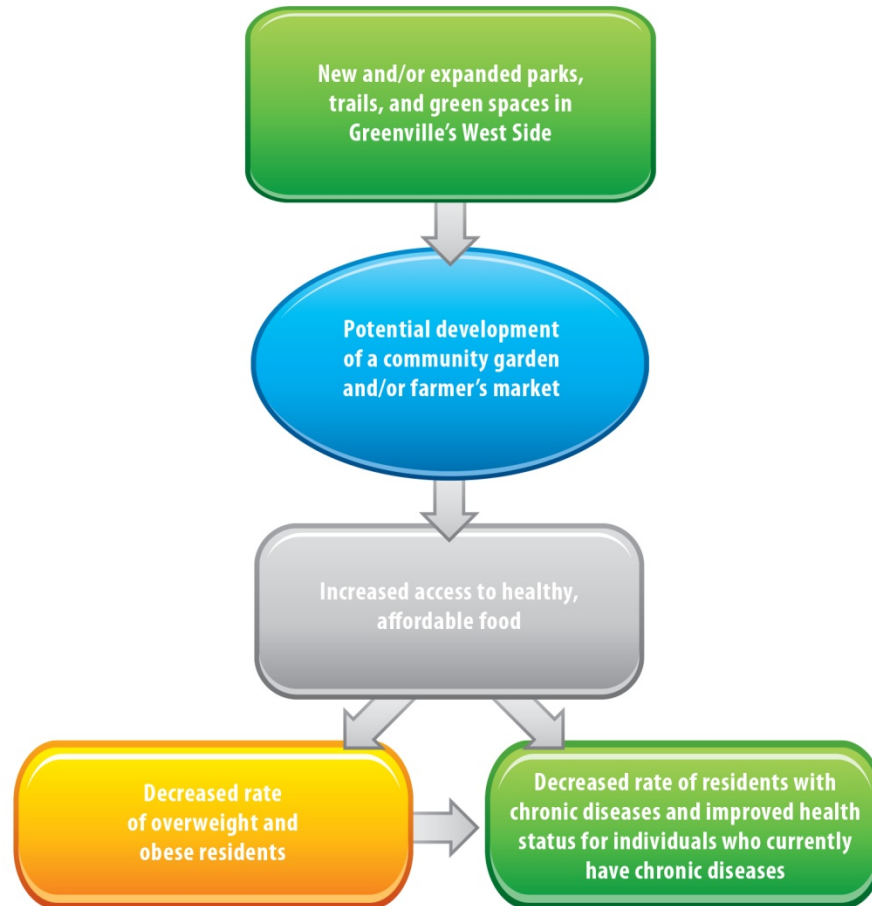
New and/or expanded parks, trails, and green spaces in Greenville's West Side

Potential development of a community garden and/or farmer's market

Increased access to healthy, affordable food

Decreased rate of overweight and obese residents

Decreased rate of residents with chronic diseases and improved health status for individuals who currently have chronic diseases